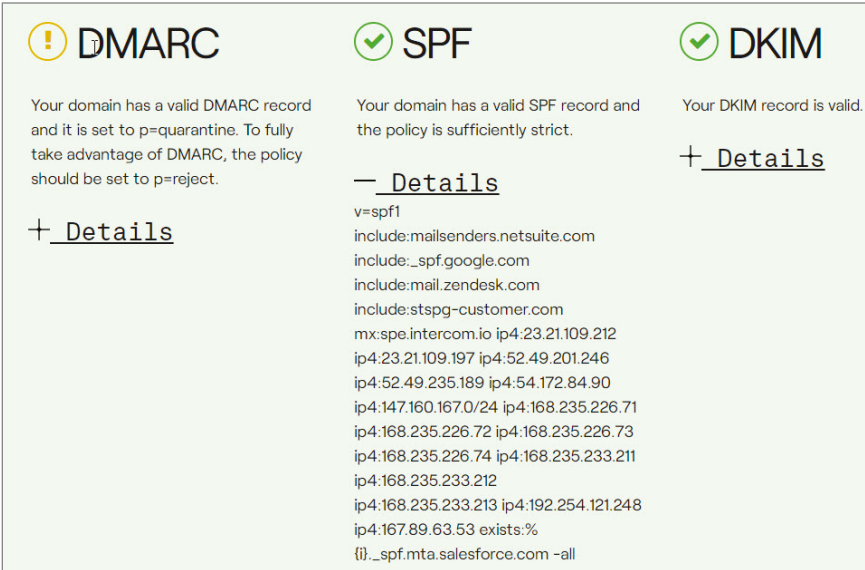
DMARC

Your domain has a valid DMARC record and it is set to p=quarantine. To fully take advantage of DMARC, the policy should be set to p=reject.

+ Details

SPF

Your domain has a valid SPF record and the policy is sufficiently strict.

— Details

v=spf1 include:mailsenders.netsuite.com include:_spf.google.com include:mail.zendesk.com include:stspg-customer.com mx:spe.intercom.io ip4:23.21.109.212 ip4:23.21.109.197 ip4:52.49.201.246 ip4:52.49.235.189 ip4:54.172.84.90 ip4:147.160.167.0/24 ip4:168.235.226.71 ip4:168.235.226.72 ip4:168.235.226.73 ip4:168.235.226.74 ip4:168.235.233.211 ip4:168.235.233.212 ip4:168.235.233.213 ip4:192.254.121.248 ip4:167.89.63.53 exists:%{i}._spf.mta.salesforce.com -all

DKIM

Your DKIM record is valid.

+ Details